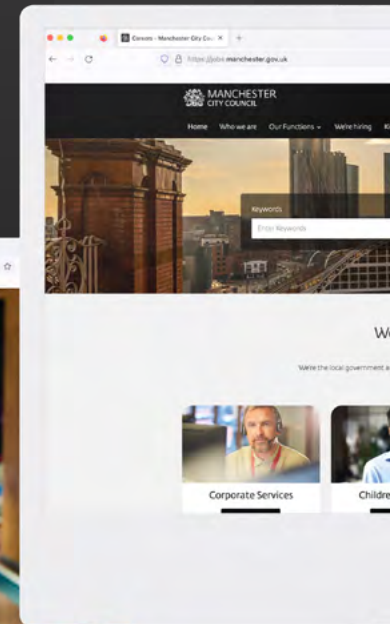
Careers - Manchester City Cou ×
+
https://jobs.manchester.gov.uk

MANCHESTER CITY COUNCIL

Home Who we are Our Functions We're hiring

Keywords
Enter Keywords

We

We're the local government a

Corporate Services

Childre